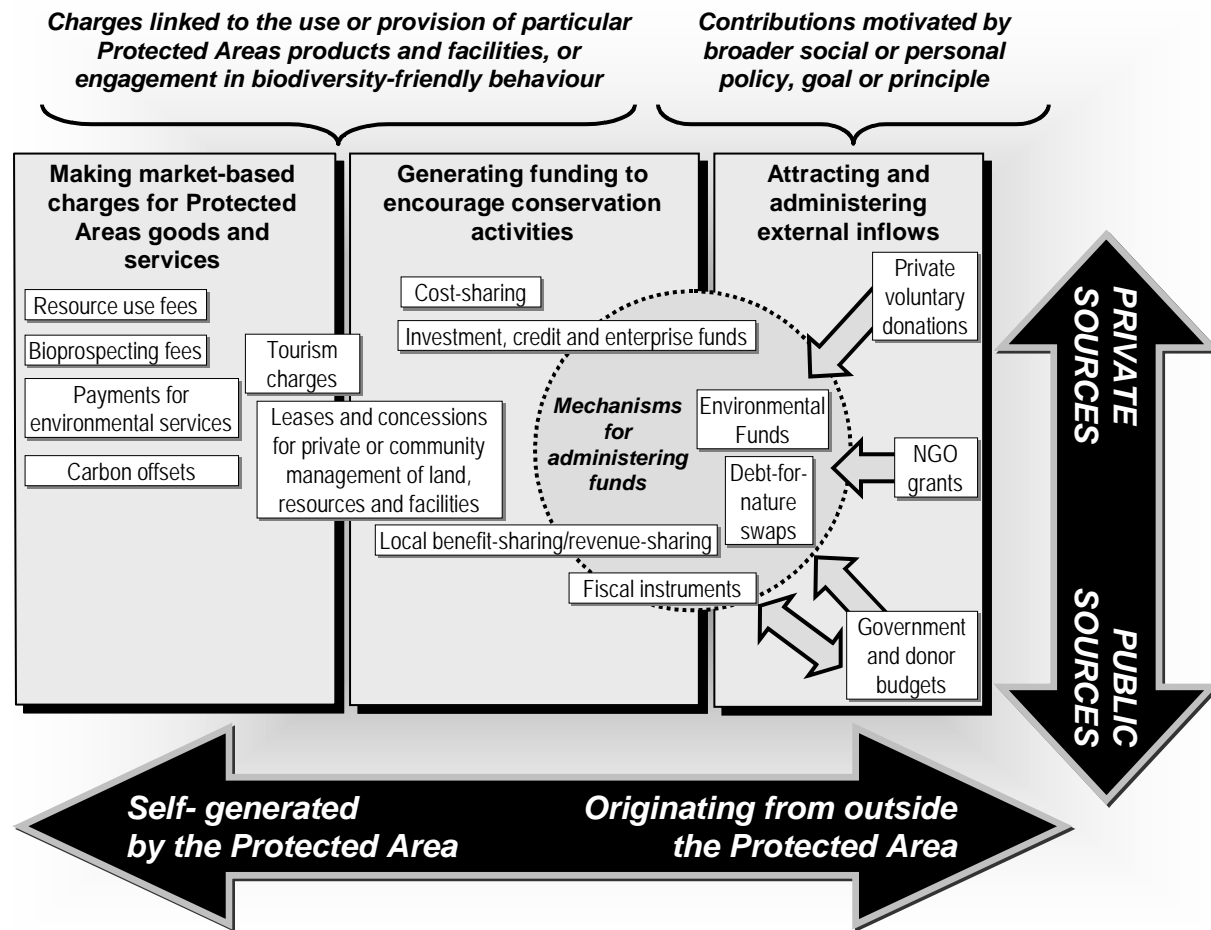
Charges linked to the use or provision of particular Protected Areas products and facilities, or engagement in biodiversity-friendly behaviour

Contributions motivated by broader social or personal policy, goal or principle

Making market-based charges for Protected Areas goods and services

Resource use fees

Bioprospecting fees

Payments for environmental services

Carbon offsets

Tourism charges

Leases and concessions for private or community management of land, resources and facilities

Generating funding to encourage conservation activities

Cost-sharing

Investment, credit and enterprise funds

Mechanisms for administering funds

Local benefit-sharing/revenue-sharing

Fiscal instruments

Attracting and administering external inflows

Private voluntary donations

Environmental Funds

Debt-for-nature swaps

NGO grants

Government and donor budgets

PRIVATE SOURCES

PUBLIC SOURCES

Self- generated by the Protected Area

Originating from outside the Protected Area